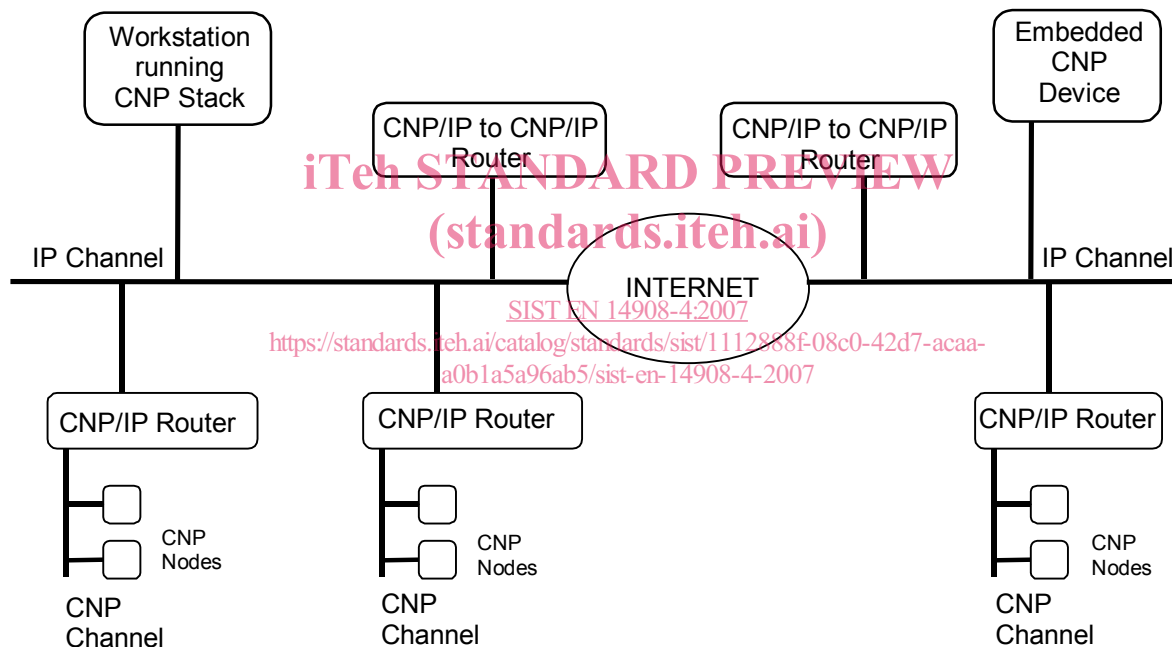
Workstation running CNP Stack

Embedded CNP Device

CNP/IP to CNP/IP Router

CNP/IP to CNP/IP Router

iTeh STANDARD PREVIEW
(standards.iteh.ai)

IP Channel

INTERNET

IP Channel

SIST EN 14908-4:2007
https://standards.iteh.ai/catalog/standards/sist/1112888f-08c0-42d7-acaa-a0b1a5a96ab5/sist-en-14908-4-2007

CNP/IP Router

CNP/IP Router

CNP/IP Router

CNP Nodes

CNP Nodes

CNP Nodes

CNP Channel

CNP Channel

CNP Channel